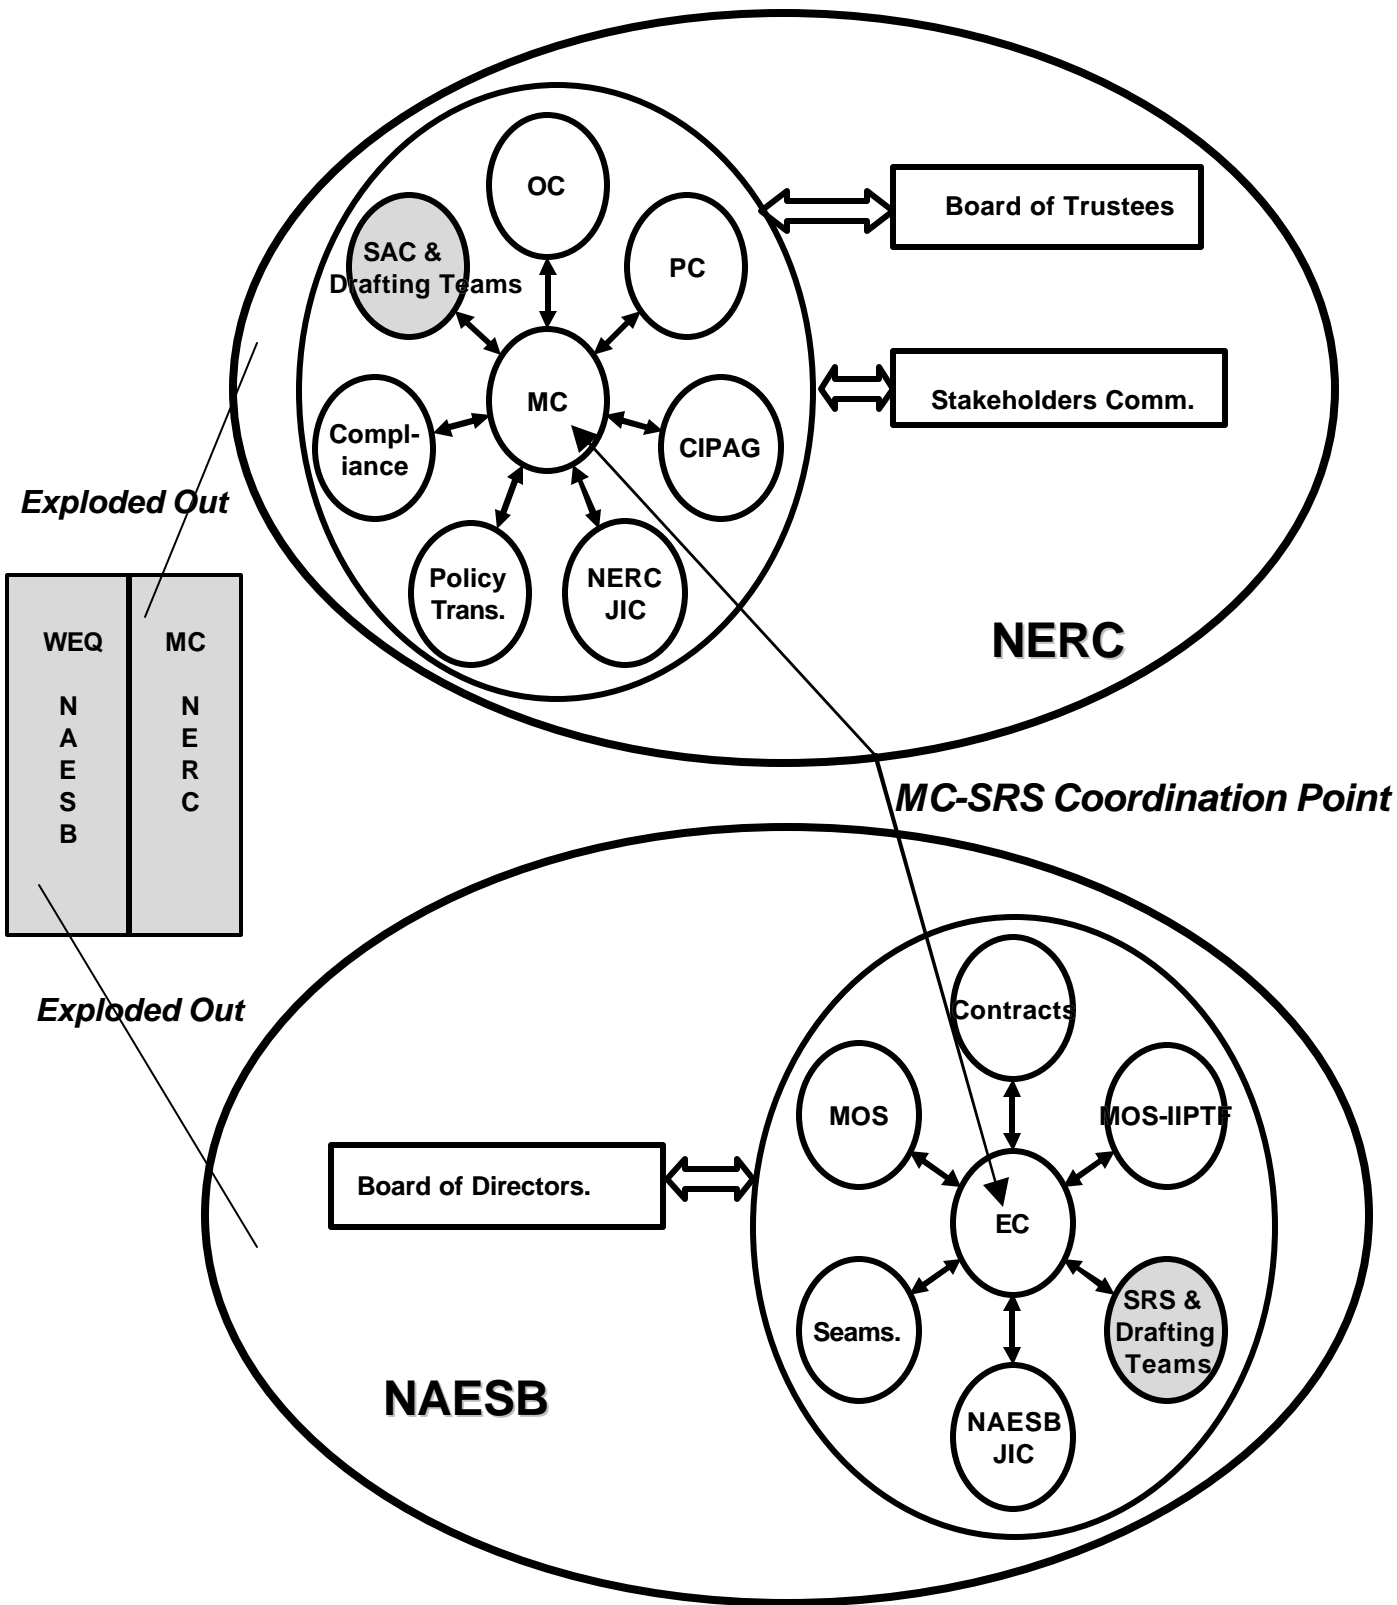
OC

SAC & Drafting Teams

PC

Board of Trustees

MC

Stakeholders Comm.

Compliance

CIPAG

Exploded Out

Policy Trans.

NERC JIC

WEQ

N A E S B

MC

N E R C

NERC

MC-SRS Coordination Point

Exploded Out

Contracts

MOS

MOS-IIPTF

Board of Directors.

EC

Seams.

SRS & Drafting Teams

NAESB JIC

NAESB